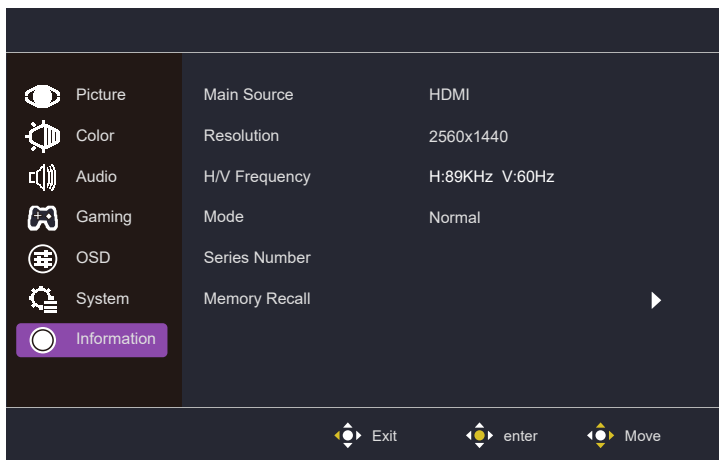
Picture
Color
Audio
Gaming
OSD
System
Information

| Main Source | HDMI |
|---|---|
| Resolution | 2560x1440 |
| H/V Frequency | H:89KHz V:60Hz |
| Mode | Normal |
| Series Number | |
| Memory Recall | |

Exit enter Move